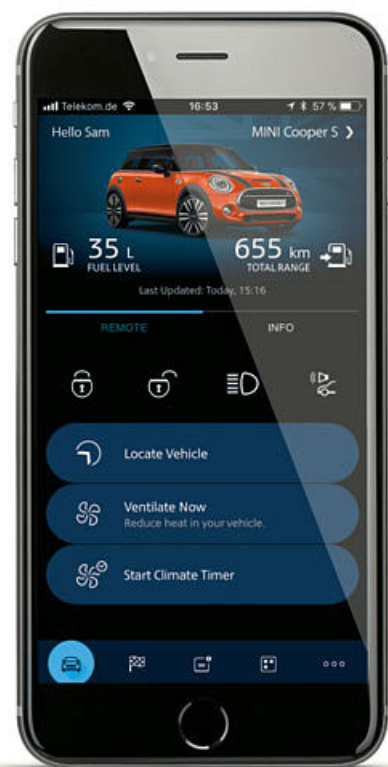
Telekom.de 16:53 57 %

Hello Sam

MINI Cooper S ❯

35 L
FUEL LEVEL

655 km
TOTAL RANGE

Last Updated: Today, 15:16

REMOTE

INFO

Locate Vehicle

Ventilate Now
Reduce heat in your vehicle.

Start Climate Timer

ooo